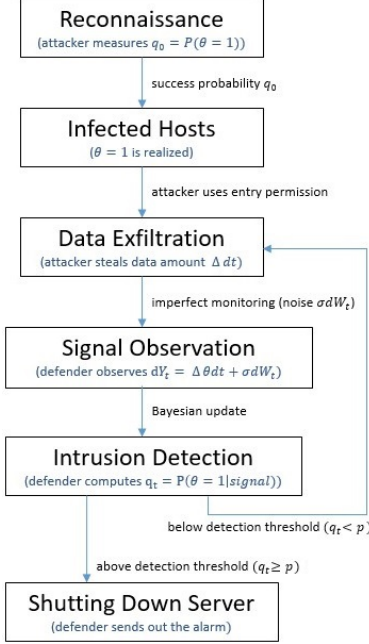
Reconnaissance
(attacker measures $q_0 = P(\theta = 1)$)

success probability $q_0$

Infected Hosts
($\theta = 1$ is realized)

attacker uses entry permission

Data Exfiltration
(attacker steals data amount $\Delta\, dt$)

imperfect monitoring (noise $\sigma dW_t$)

Signal Observation
(defender observes $dY_t = \Delta\, \theta dt + \sigma dW_t$)

Bayesian update

Intrusion Detection
(defender computes $q_t = P(\theta = 1|signal)$)

below detection threshold ($q_t < p$)

above detection threshold ($q_t \geq p$)

Shutting Down Server
(defender sends out the alarm)